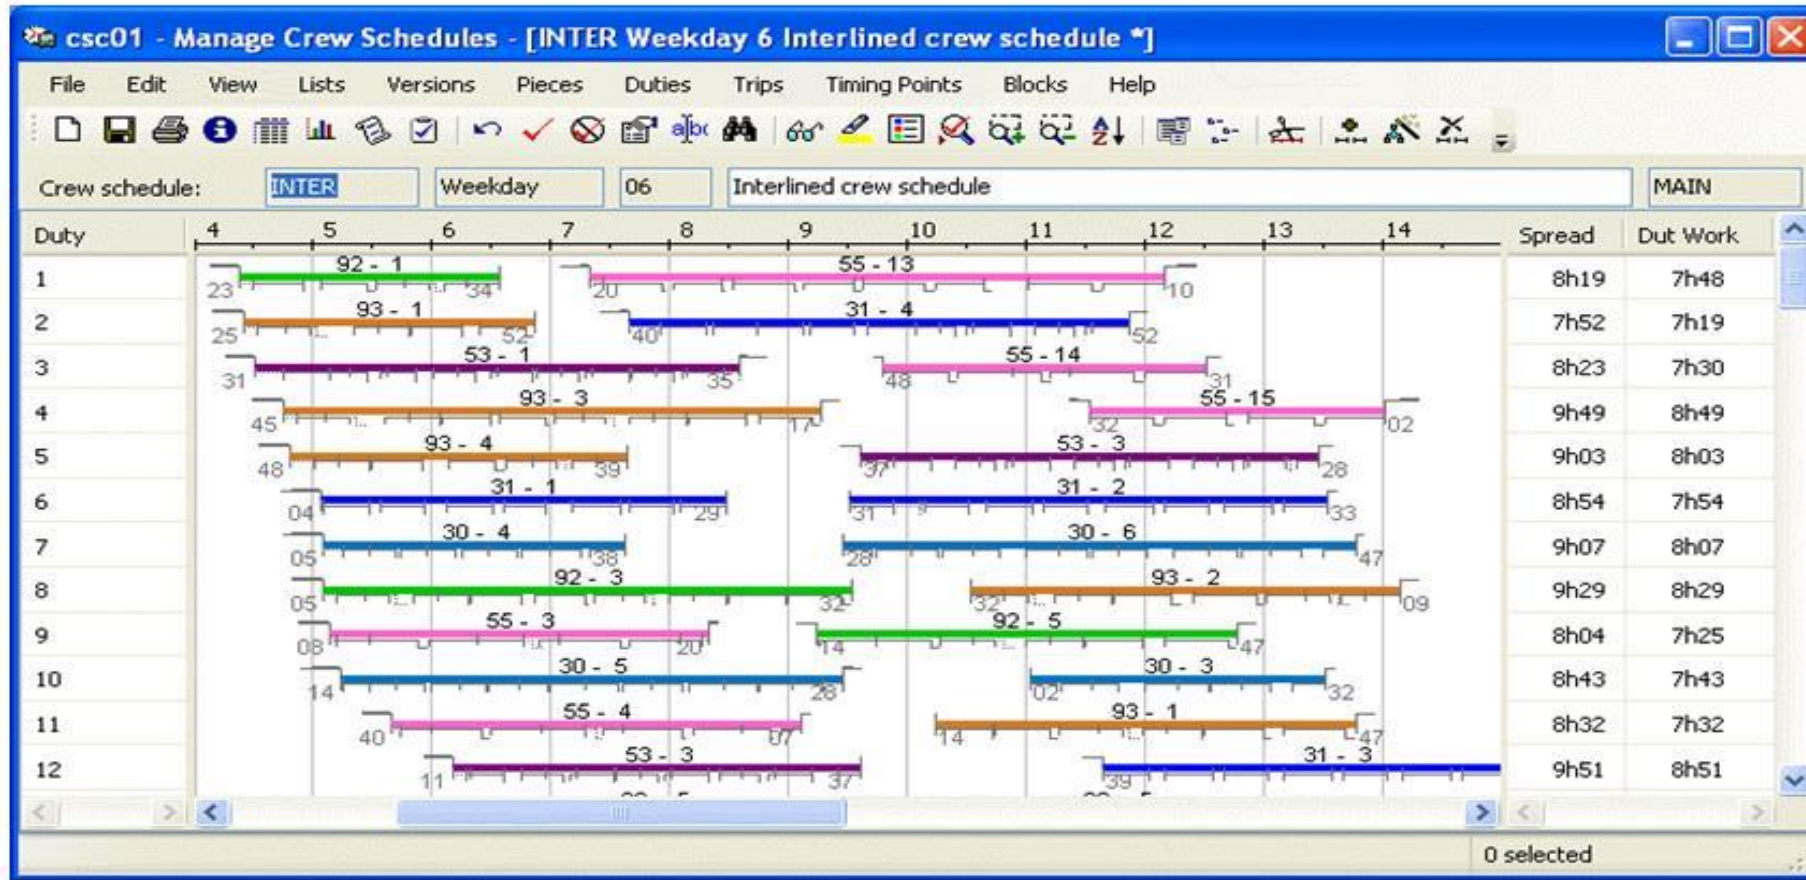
csc01 - Manage Crew Schedules - [INTER Weekday 6 Interlined crew schedule *]

File Edit View Lists Versions Pieces Duties Trips Timing Points Blocks Help

Crew schedule: INTER Weekday 06 Interlined crew schedule MAIN

Duty 4 5 6 7 8 9 10 11 12 13 14 Spread Dut Work

1 23 92 - 1 34 20 55 - 13 10 8h19 7h48
2 25 93 - 1 52 40 31 - 4 52 7h52 7h19
3 31 53 - 1 35 48 55 - 14 31 8h23 7h30
4 45 93 - 3 17 32 55 - 15 02 9h49 8h49
5 48 93 - 4 39 37 53 - 3 28 9h03 8h03
6 04 31 - 1 29 31 31 - 2 33 8h54 7h54
7 05 30 - 4 38 28 30 - 6 47 9h07 8h07
8 05 92 - 3 32 32 93 - 2 09 9h29 8h29
9 08 55 - 3 20 14 92 - 5 47 8h04 7h25
10 14 30 - 5 28 02 30 - 3 32 8h43 7h43
11 40 55 - 4 07 14 93 - 1 47 8h32 7h32
12 11 53 - 3 37 39 31 - 3 9h51 8h51

0 selected